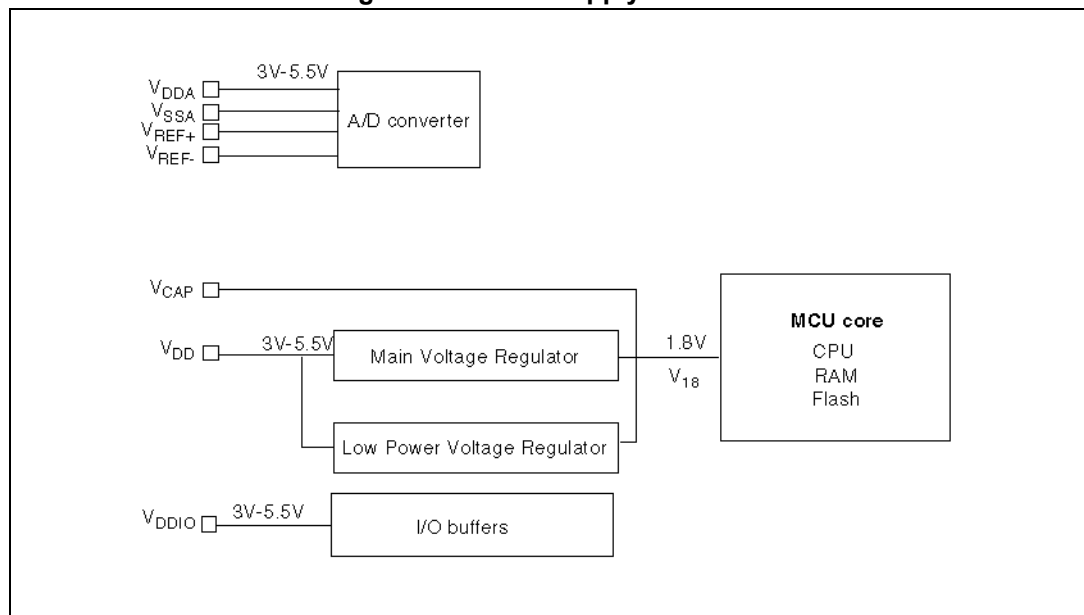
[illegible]

$V_{DDA}$
$V_{SSA}$
$V_{REF+}$
$V_{REF-}$
3V-5.5V
A/D converter

$V_{CAP}$
$V_{DD}$
3V-5.5V
Main Voltage Regulator
Low Power Voltage Regulator
1.8V
$V_{18}$
MCU core
CPU
RAM
Flash

$V_{DDIO}$
3V-5.5V
I/O buffers